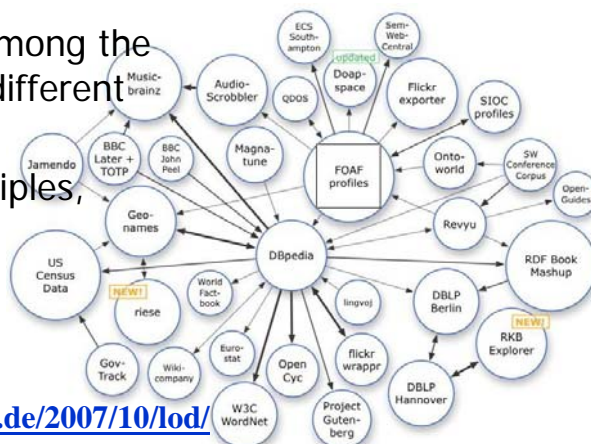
mong the
different

iples,

ECS Southampton

updated

Sem-Web-Central

Music-brainz

Audio-Scrobbler

QDOS

Doap-space

Flickr exporter

SIOC profiles

BBC Later + TOTP

BBC John Peel

Magna-tune

FOAF profiles

Onto-world

SW Conference Corpus

Jamendo

Open-Guides

Geo-names

Revyu

US Census Data

DBpedia

RDF Book Mashup

NEW!

World Fact-book

lingvoj

DBLP Berlin

riese

NEW!

Euro-stat

RKB Explorer

Gov-Track

Wiki-company

Open Cyc

flickr wrappr

DBLP Hannover

.de/2007/10/lod/

W3C WordNet

Project Guten-berg